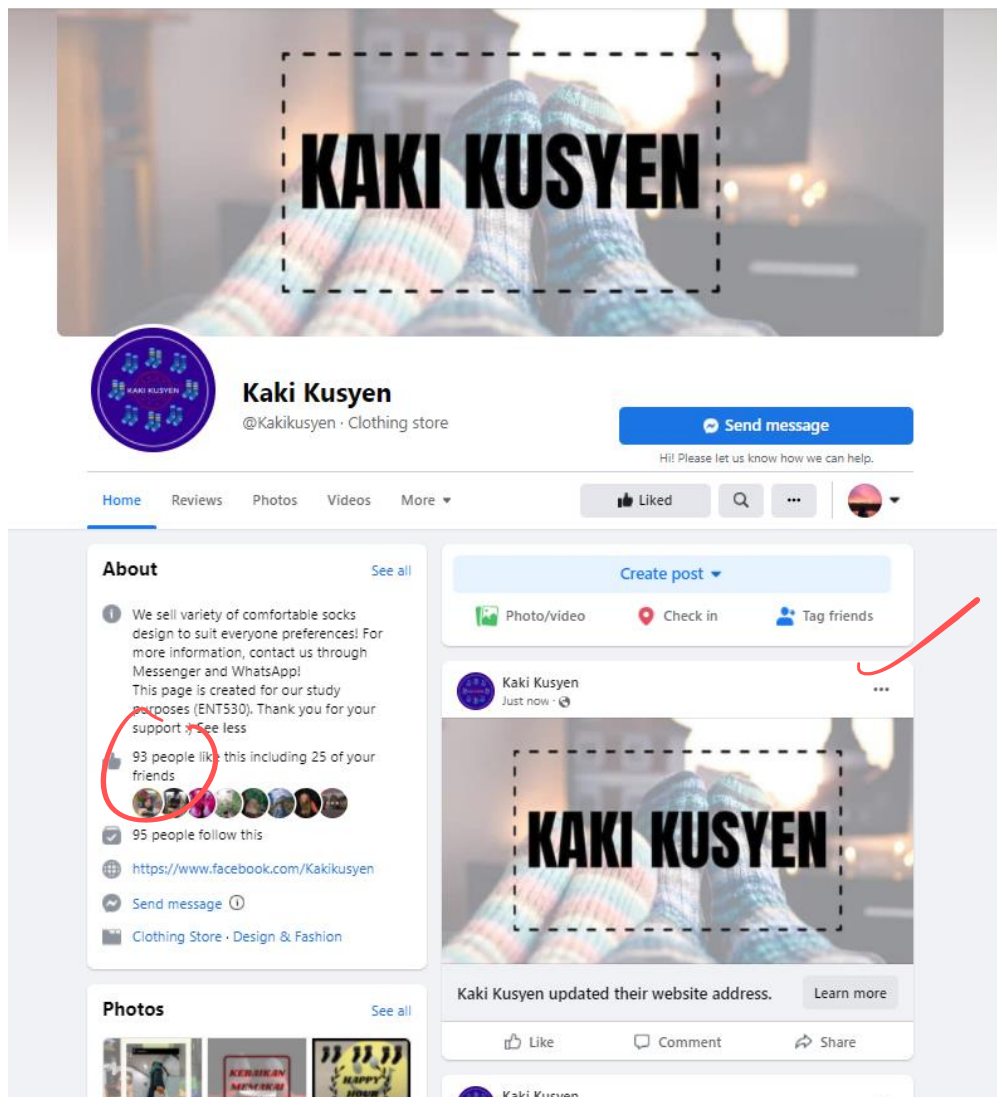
KAKI KUSYEN

KAKI KUSYEN

Kaki Kusyen
@Kakikusyen · Clothing store

Send message
Hi! Please let us know how we can help.

Home Reviews Photos Videos More

Liked

About
See all

We sell variety of comfortable socks design to suit everyone preferences! For more information, contact us through Messenger and WhatsApp!
This page is created for our study purposes (ENT530). Thank you for your support :) See less

93 people like this including 25 of your friends

95 people follow this

https://www.facebook.com/Kakikusyen

Send message

Clothing Store · Design & Fashion

Photos
See all

KERAIKAN MEMAKAI

HAPPY HOUR

Create post

Photo/video Check in Tag friends

Kaki Kusyen
Just now ·

KAKI KUSYEN

Kaki Kusyen updated their website address.
Learn more

Like Comment Share

Kaki Kusyen